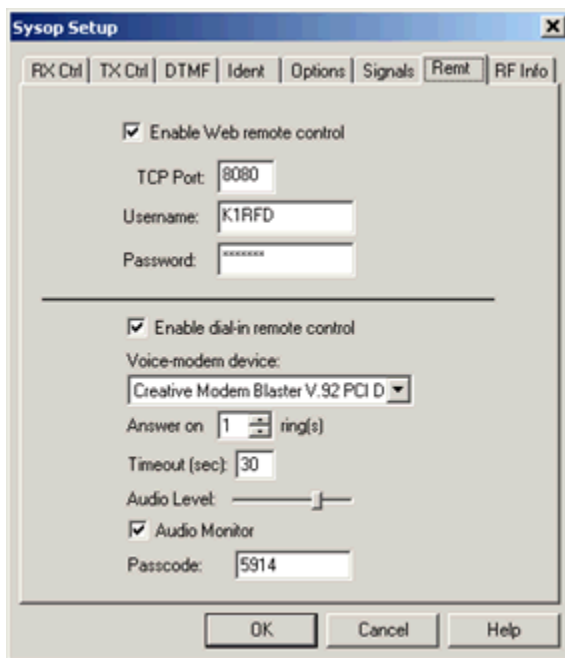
Sysop Setup

RX Ctrl | TX Ctrl | DTMF | Ident | Options | Signals | Remt | RF Info

Enable Web remote control

TCP Port: 8080

Username: K1RFD

Password: *******

Enable dial-in remote control

Voice-modem device:

Creative Modem Blaster V.92 PCI D

Answer on 1 ring(s)

Timeout (sec): 30

Audio Level:

Audio Monitor

Passcode: 5914

OK Cancel Help